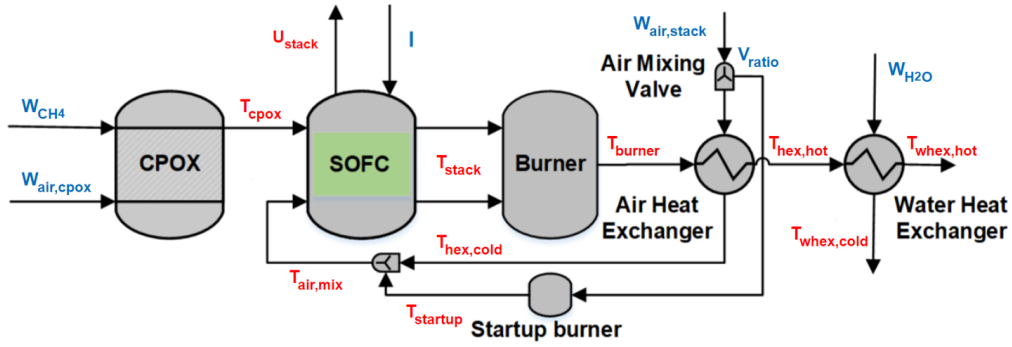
$U_{stack}$

$I$

$W_{air,stack}$

$V_{ratio}$

Air Mixing Valve

$W_{H2O}$

$W_{CH4}$

$T_{cpox}$

CPOX

SOFC

$T_{stack}$

Burner

$T_{burner}$

$T_{hex,hot}$

$T_{whex,hot}$

$W_{air,cpox}$

Air Heat Exchanger

Water Heat Exchanger

$T_{hex,cold}$

$T_{whex,cold}$

$T_{air,mix}$

$T_{startup}$

Startup burner